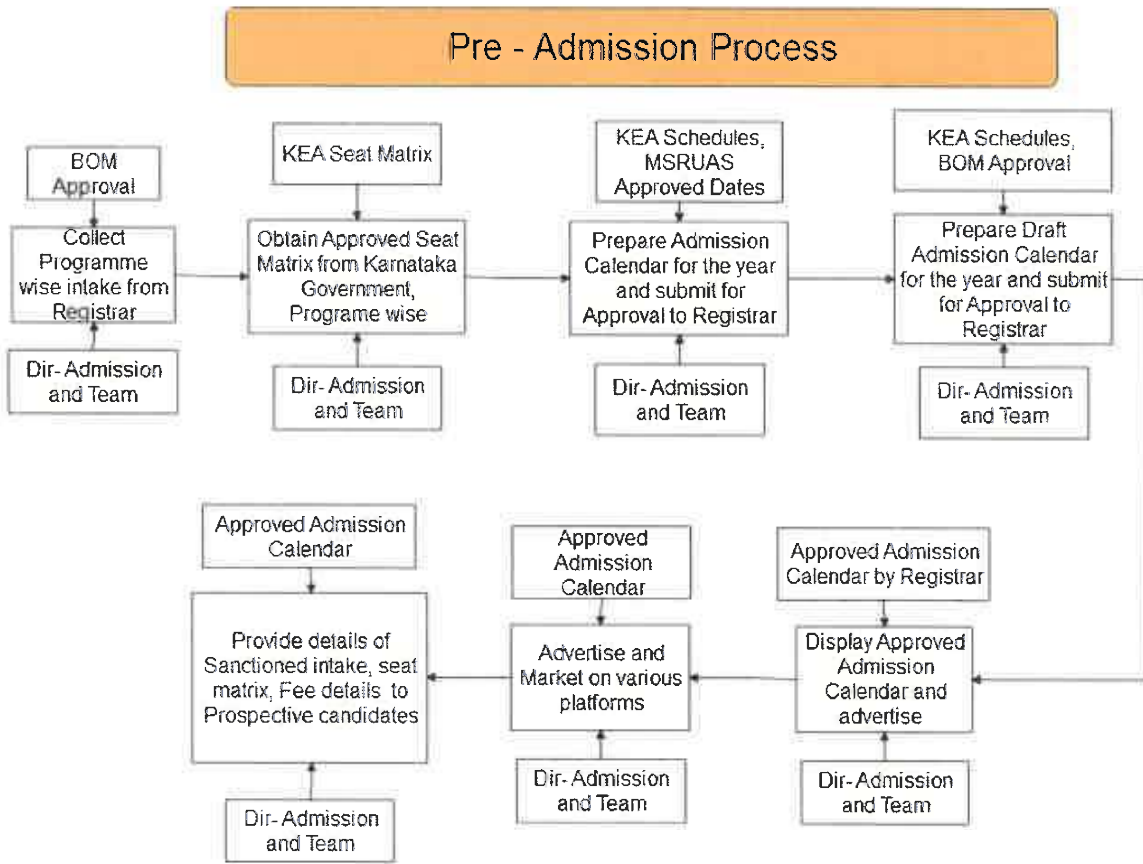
Pre - Admission Process

BOM Approval

Collect Programme wise intake from Registrar

Dir- Admission and Team

KEA Seat Matrix

Obtain Approved Seat Matrix from Karnataka Government, Programe wise

Dir- Admission and Team

KEA Schedules, MSRUAS Approved Dates

Prepare Admission Calendar for the year and submit for Approval to Registrar

Dir- Admission and Team

KEA Schedules, BOM Approval

Prepare Draft Admission Calendar for the year and submit for Approval to Registrar

Dir- Admission and Team

Approved Admission Calendar by Registrar

Display Approved Admission Calendar and advertise

Dir- Admission and Team

Approved Admission Calendar

Advertise and Market on various platforms

Dir- Admission and Team

Approved Admission Calendar

Provide details of Sanctioned intake, seat matrix, Fee details to Prospective candidates

Dir- Admission and Team